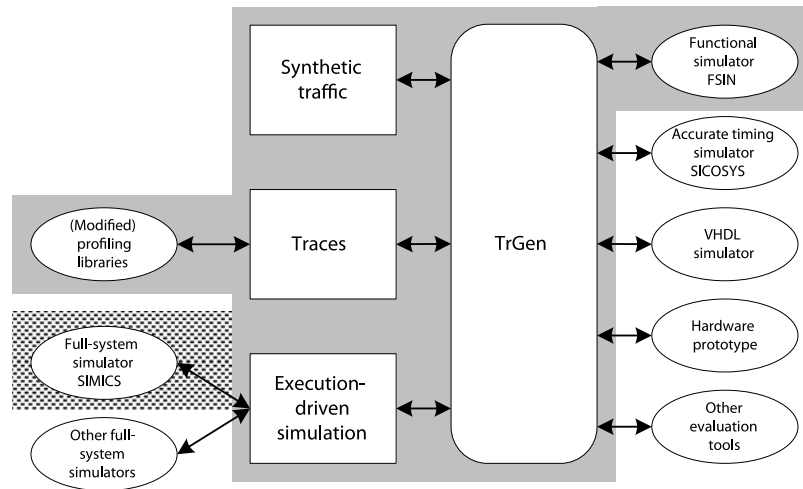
Synthetic traffic

TrGen

Functional simulator FSIN

Accurate timing simulator SICOSYS

(Modified) profiling libraries

Traces

VHDL simulator

Full-system simulator SIMICS

Hardware prototype

Execution-driven simulation

Other full-system simulators

Other evaluation tools